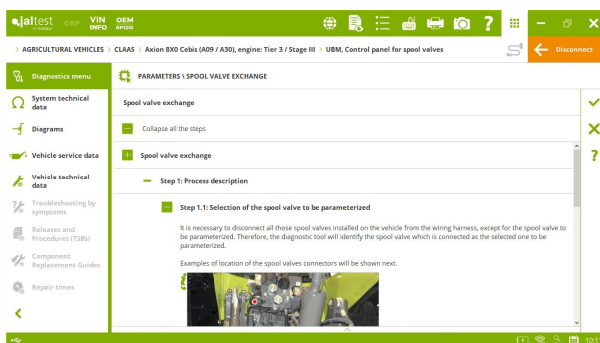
jaltest GRP VIN INFO OEM

> AGRICULTURAL VEHICLES > CLAAS > Axion 8X0 Cebis (A09 / A30), engine: Tier 3 / Stage III > UBM, Control panel for spool valves

Disconnect

Diagnostics menu

System technical data

Diagrams

Vehicle service data

Vehicle technical data

Troubleshooting by symptoms

Releases and Procedures (TSBs)

Component Replacement Guides

Repair times

PARAMETERS \ SPOOL VALVE EXCHANGE

Spool valve exchange

Collapse all the steps

Spool valve exchange

Step 1: Process description

Step 1.1: Selection of the spool valve to be parameterized

It is necessary to disconnect all those spool valves installed on the vehicle from the wiring harness, except for the spool valve to be parameterized. Therefore, the diagnostic tool will identify the spool valve which is connected as the selected one to be parameterized.

Examples of location of the spool valves connectors will be shown next.

10:1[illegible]